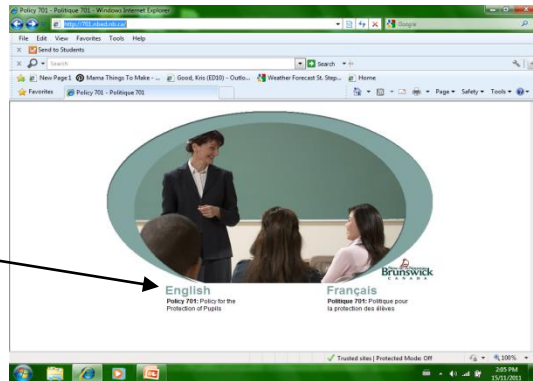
Policy 701 - Politique 701 - Windows Internet Explorer

http://701.nbed.nb.ca/

Google

File Edit View Favorites Tools Help

Send to Students

Search

Search

New Page 1 Mama Things To Make - ... Good, Kris (ED10) - Outlo... Weather Forecast St. Step... Home

Favorites Policy 701 - Politique 701

Page Safety Tools

Brunswick
CANADA

English
Policy 701: Policy for the Protection of Pupils

Français
Politique 701: Politique pour la protection des élèves

Trusted sites | Protected Mode: Off

100%

2:05 PM
15/11/2011